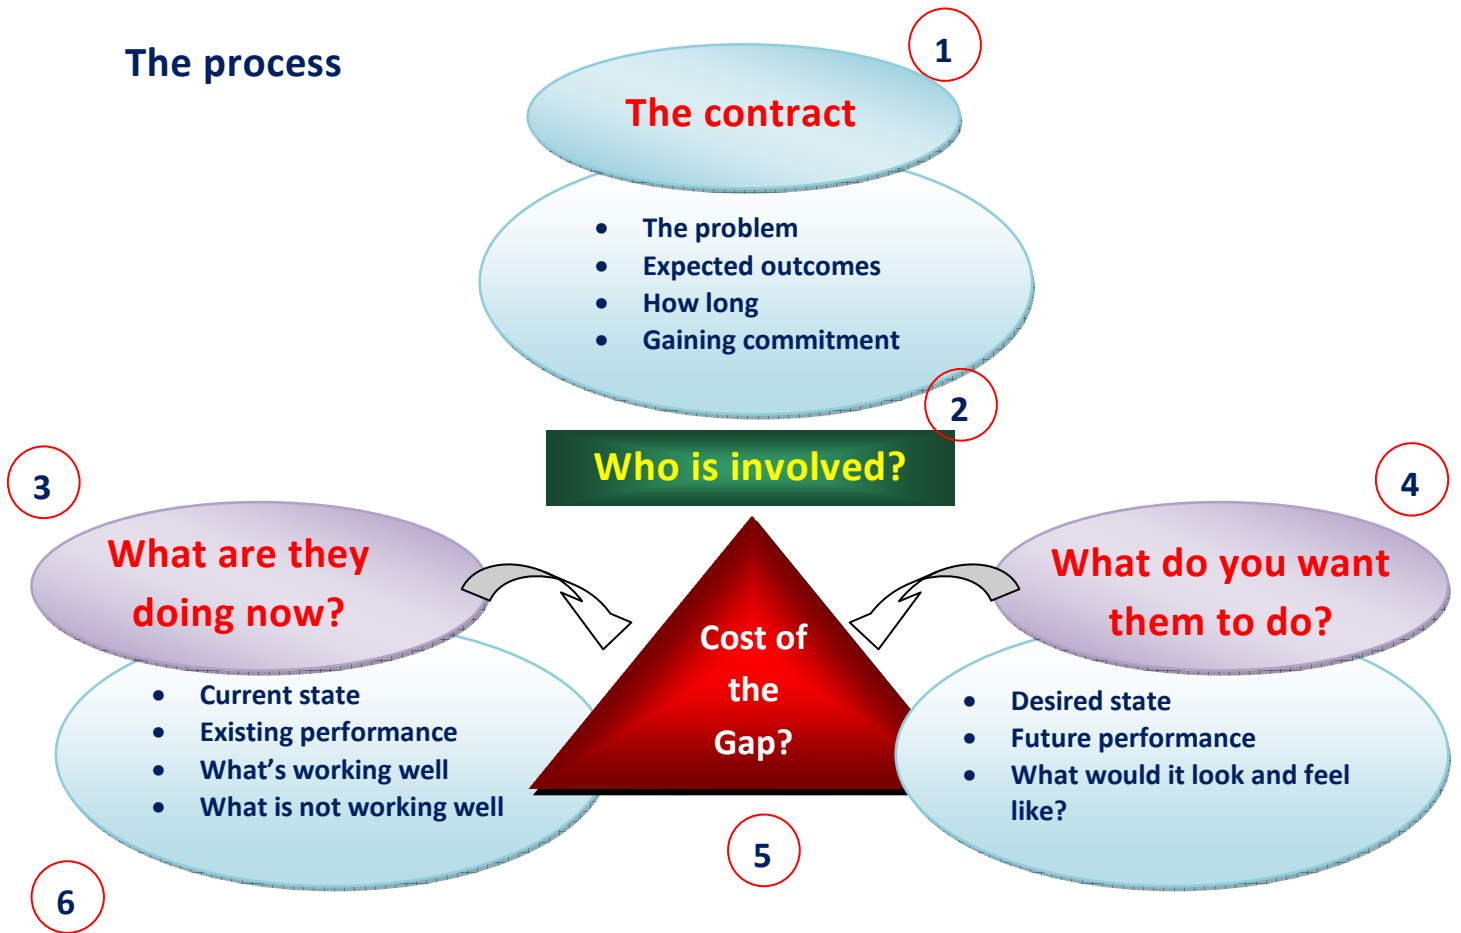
The process

1

The contract

- The problem
- Expected outcomes
- How long
- Gaining commitment

2

Who is involved?

3

What are they doing now?

- Current state
- Existing performance
- What’s working well
- What is not working well

Cost of the Gap?

4

What do you want them to do?

- Desired state
- Future performance
- What would it look and feel like?

5

6